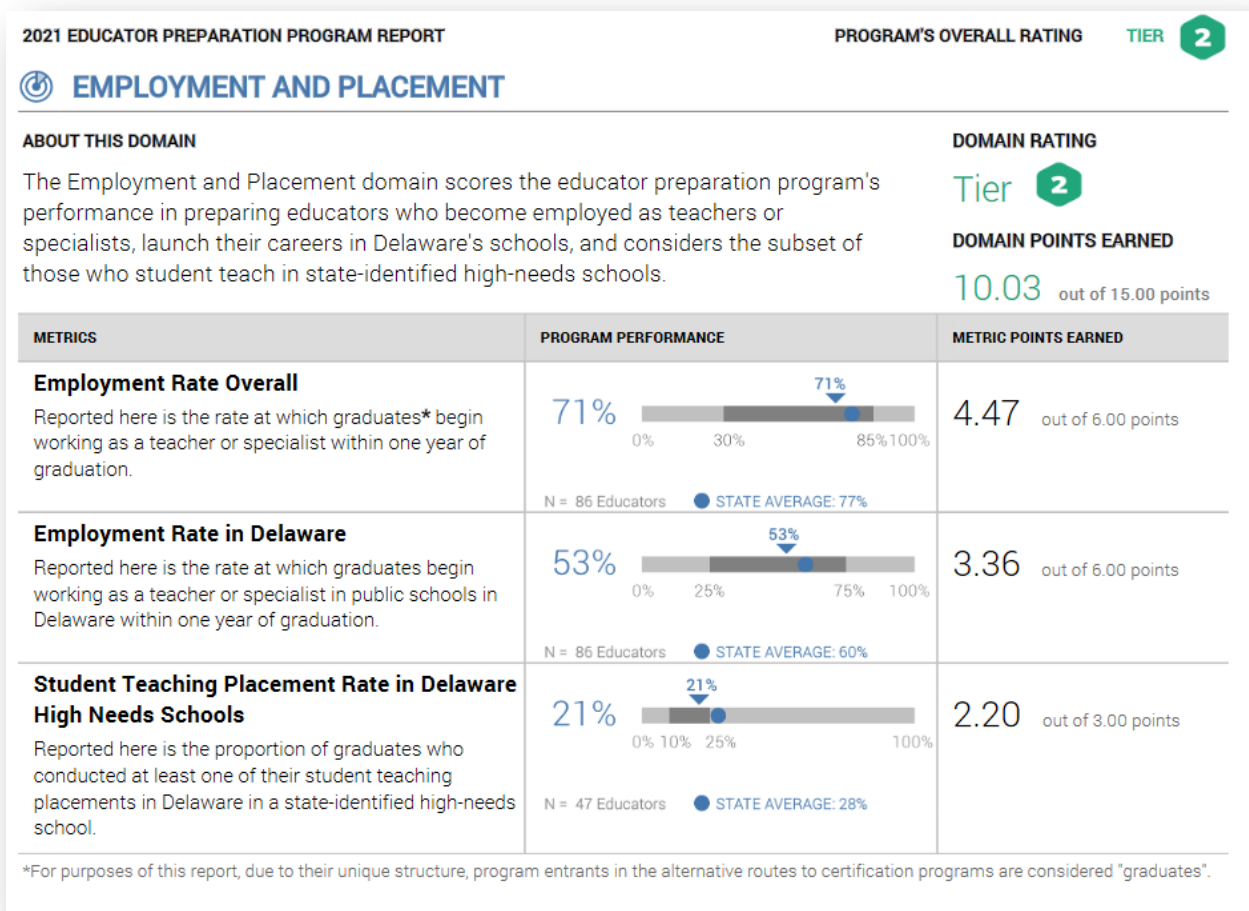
2021 EDUCATOR PREPARATION PROGRAM REPORT

PROGRAM'S OVERALL RATING TIER 2

EMPLOYMENT AND PLACEMENT

ABOUT THIS DOMAIN

The Employment and Placement domain scores the educator preparation program's performance in preparing educators who become employed as teachers or specialists, launch their careers in Delaware's schools, and considers the subset of those who student teach in state-identified high-needs schools.

DOMAIN RATING

Tier 2

DOMAIN POINTS EARNED

10.03 out of 15.00 points

| METRICS | PROGRAM PERFORMANCE | METRIC POINTS EARNED |
|---|---|---|
| **Employment Rate Overall** Reported here is the rate at which graduates* begin working as a teacher or specialist within one year of graduation. | 71% 71% 0% 30% 85% 100% N = 86 Educators STATE AVERAGE: 77% | 4.47 out of 6.00 points |
| **Employment Rate in Delaware** Reported here is the rate at which graduates begin working as a teacher or specialist in public schools in Delaware within one year of graduation. | 53% 53% 0% 25% 75% 100% N = 86 Educators STATE AVERAGE: 60% | 3.36 out of 6.00 points |
| **Student Teaching Placement Rate in Delaware High Needs Schools** Reported here is the proportion of graduates who conducted at least one of their student teaching placements in Delaware in a state-identified high-needs school. | 21% 21% 0% 10% 25% 100% N = 47 Educators STATE AVERAGE: 28% | 2.20 out of 3.00 points |

*For purposes of this report, due to their unique structure, program entrants in the alternative routes to certification programs are considered "graduates".